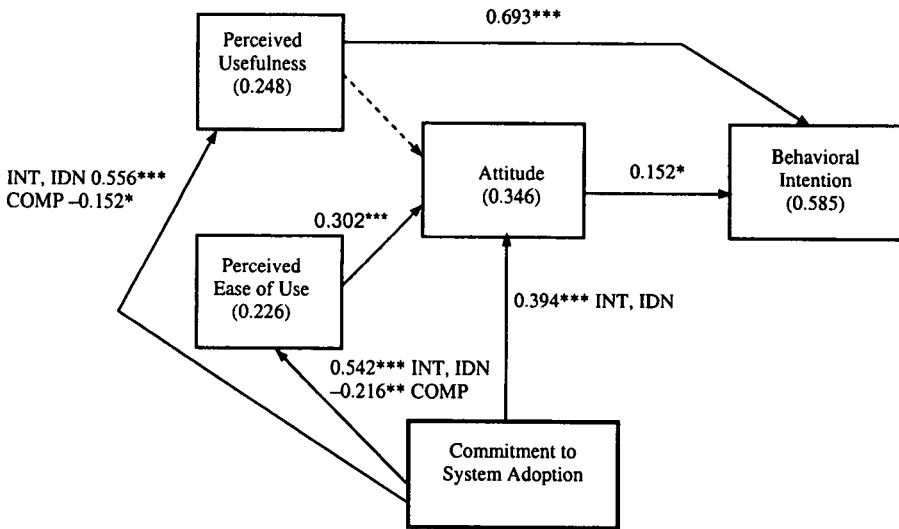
Perceived Usefulness (0.248)

0.693***

INT, IDN 0.556***
COMP –0.152*

Attitude (0.346)

0.152*

Behavioral Intention (0.585)

0.302***

Perceived Ease of Use (0.226)

0.394*** INT, IDN

0.542*** INT, IDN
–0.216** COMP

Commitment to System Adoption